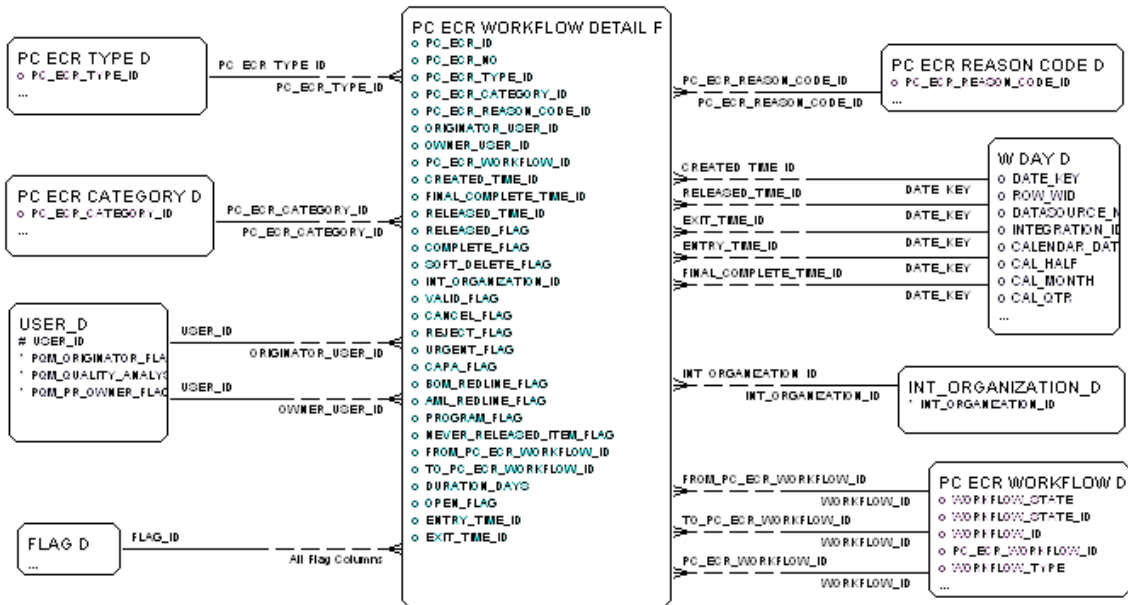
PC ECR TYPE D
o PC_ECR_TYPE_ID
...

PC ECR TYPE ID
PC_ECR_TYPE_ID

PC ECR CATEGORY D
o PC_ECR_CATEGORY_ID
...

PC_ECR_CATEGORY_ID
PC_ECR_CATEGORY_ID

USER_D
# USER_ID
* PQM_ORIGINATOR_FLA
* PQM_QUALITY_ANALYS
* PQM_PR_OWNER_FLAC

USER_ID
ORIGINATOR_USER_ID
USER_ID
OWNER_USER_ID

FLAG D
...

FLAG_ID
All Flag Columns

PC ECR WORKFLOW DETAIL F
o PC_ECR_ID
o PC_ECR_NO
o PC_ECR_TYPE_ID
o PC_ECR_CATEGORY_ID
o PC_ECR_REASON_CODE_ID
o ORIGINATOR_USER_ID
o OWNER_USER_ID
o PC_ECR_WORKFLOW_ID
o CREATED_TIME_ID
o FINAL_COMPLETE_TIME_ID
o RELEASED_TIME_ID
o RELEASED_FLAG
o COMPLETE_FLAG
o SOFT_DELETE_FLAG
o INT_ORGANIZATION_ID
o VALID_FLAG
o CANCEL_FLAG
o REJECT_FLAG
o URGENT_FLAG
o CAPA_FLAG
o BOM_REDLINE_FLAG
o AML_REDLINE_FLAG
o PROGRAM_FLAG
o NEVER_RELEASED_ITEM_FLAG
o FROM_PC_ECR_WORKFLOW_ID
o TO_PC_ECR_WORKFLOW_ID
o DURATION_DAYS
o OPEN_FLAG
o ENTRY_TIME_ID
o EXIT_TIME_ID

PC_ECR_REASON_CODE_ID
PC_ECR_REASON_CODE_ID

PC ECR REASON CODE D
o PC_ECR_REASON_CODE_ID
...

CREATED TIME ID
RELEASED_TIME_ID
EXIT_TIME_ID
ENTRY_TIME_ID
FINAL_COMPLETE_TIME_ID
DATE KEY
DATE KEY
DATE KEY
DATE KEY
DATE KEY

W DAY D
o DATE_KEY
o ROW_WID
o DATASOURCE_N
o INTEGRATION_ID
o CALENDAR_DAT
o CAL_HALF
o CAL_MONTH
o CAL_QTR
...

INT ORGANIZATION ID
INT_ORGANIZATION_ID

INT_ORGANIZATION_D
* INT_ORGANIZATION_ID

FROM_PC_ECR_WORKFLOW_ID
WORKFLOW_ID
TO_PC_ECR_WORKFLOW_ID
WORKFLOW_ID
PC_ECR_WORKFLOW_ID
WORKFLOW_ID

PC ECR WORKFLOW D
o WORKFLOW_STATE
o WORKFLOW_STATE_ID
o WORKFLOW_ID
o PC_ECR_WORKFLOW_ID
o WORKFLOW_TYPE
...